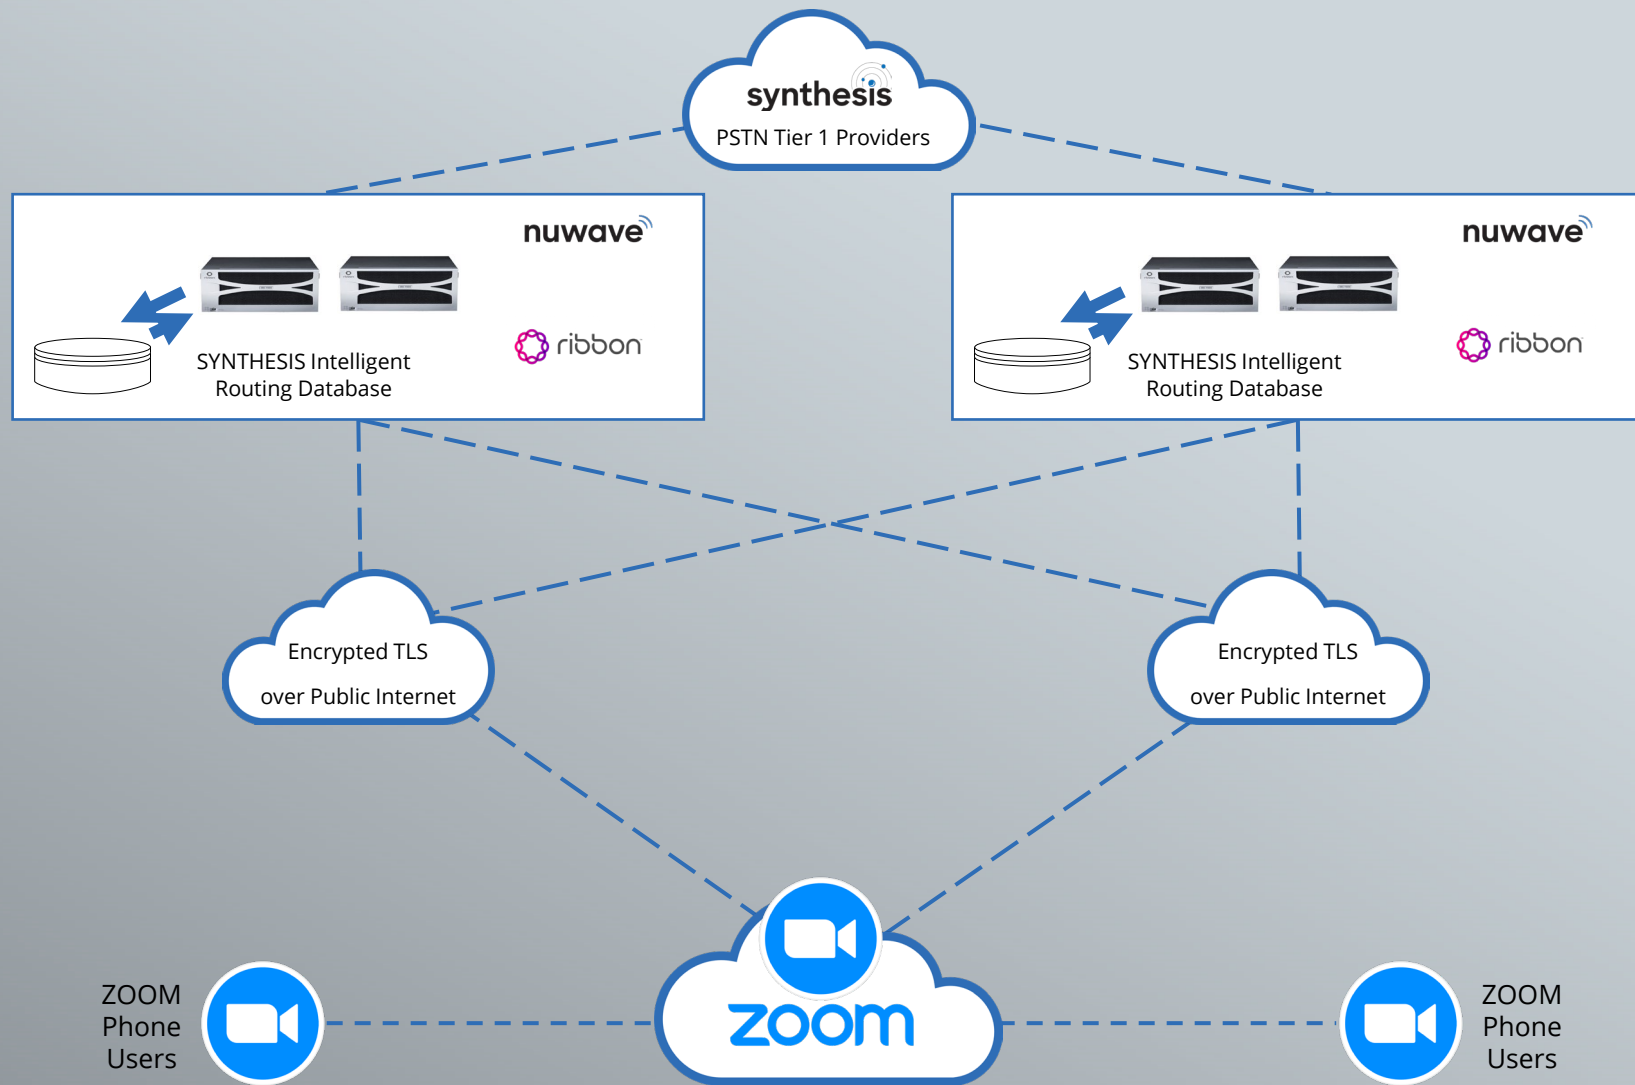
synthesis
PSTN Tier 1 Providers

nuwave

SYNTHESIS Intelligent
Routing Database

ribbon

nuwave

SYNTHESIS Intelligent
Routing Database

ribbon

Encrypted TLS
over Public Internet

Encrypted TLS
over Public Internet

ZOOM
Phone
Users

zoom

ZOOM
Phone
Users